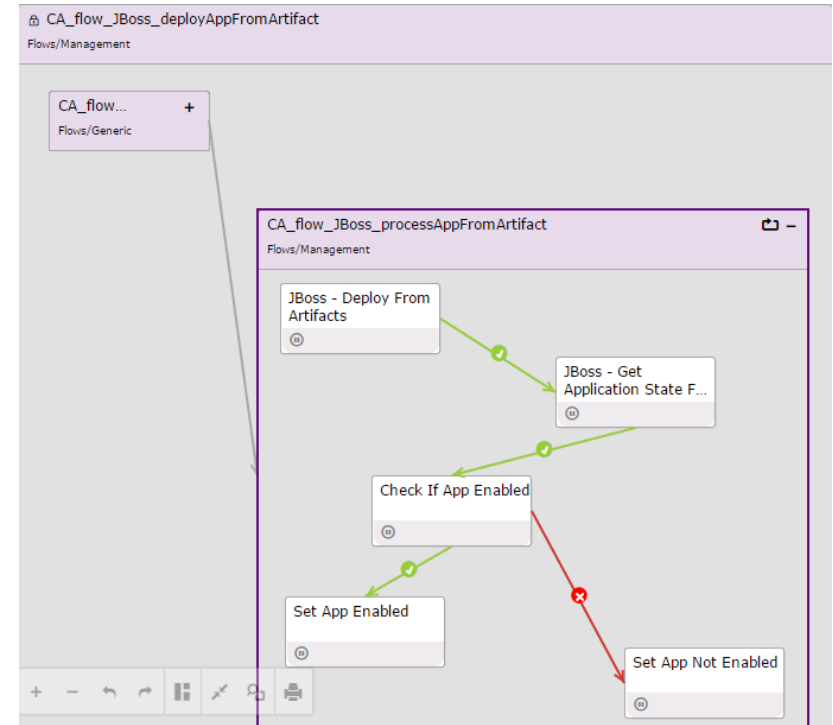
CA_flow_JBoss_deployAppFromArtifact
Flows/Management

CA_flow... +
Flows/Generic

CA_flow_JBoss_processAppFromArtifact
Flows/Management

JBoss - Deploy From Artifacts

JBoss - Get Application State F...

Check If App Enabled

Set App Enabled

Set App Not Enabled

+ −